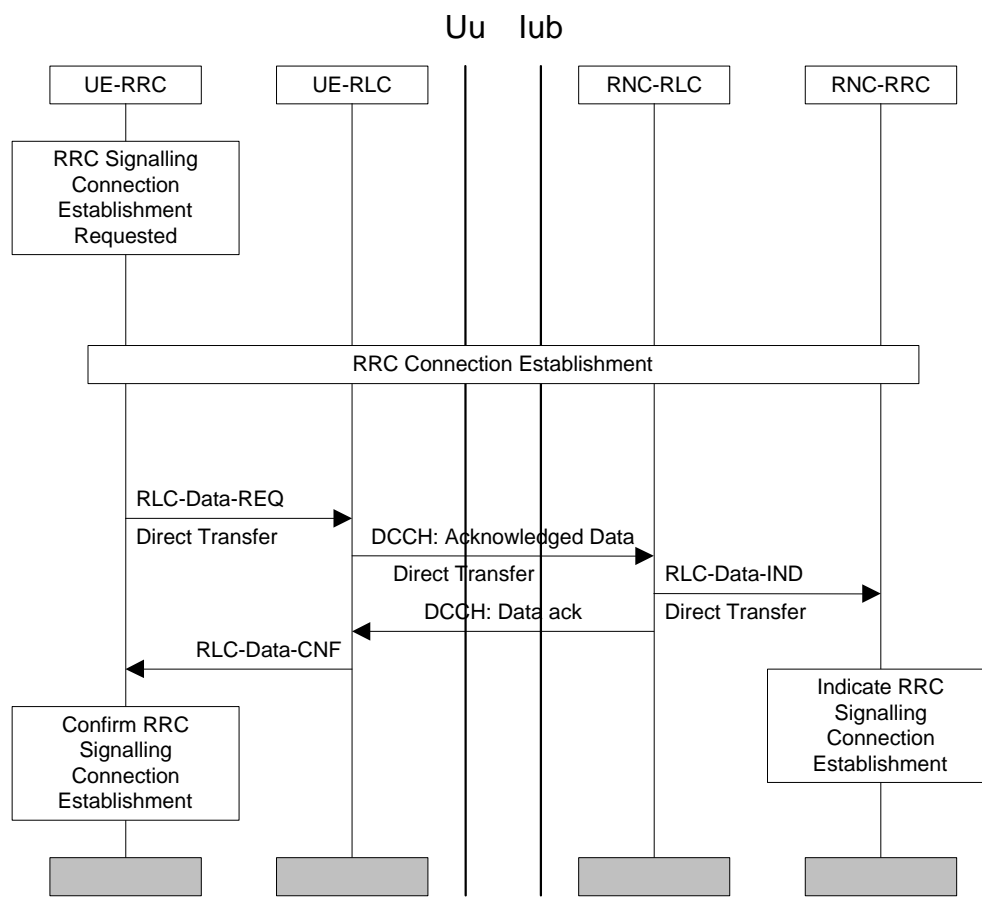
Uu Iub

UE-RRC

UE-RLC

RNC-RLC

RNC-RRC

RRC Signalling Connection Establishment Requested

RRC Connection Establishment

RLC-Data-REQ

Direct Transfer

DCCH: Acknowledged Data

Direct Transfer

RLC-Data-IND

Direct Transfer

DCCH: Data ack

RLC-Data-CNF

Indicate RRC Signalling Connection Establishment

Confirm RRC Signalling Connection Establishment